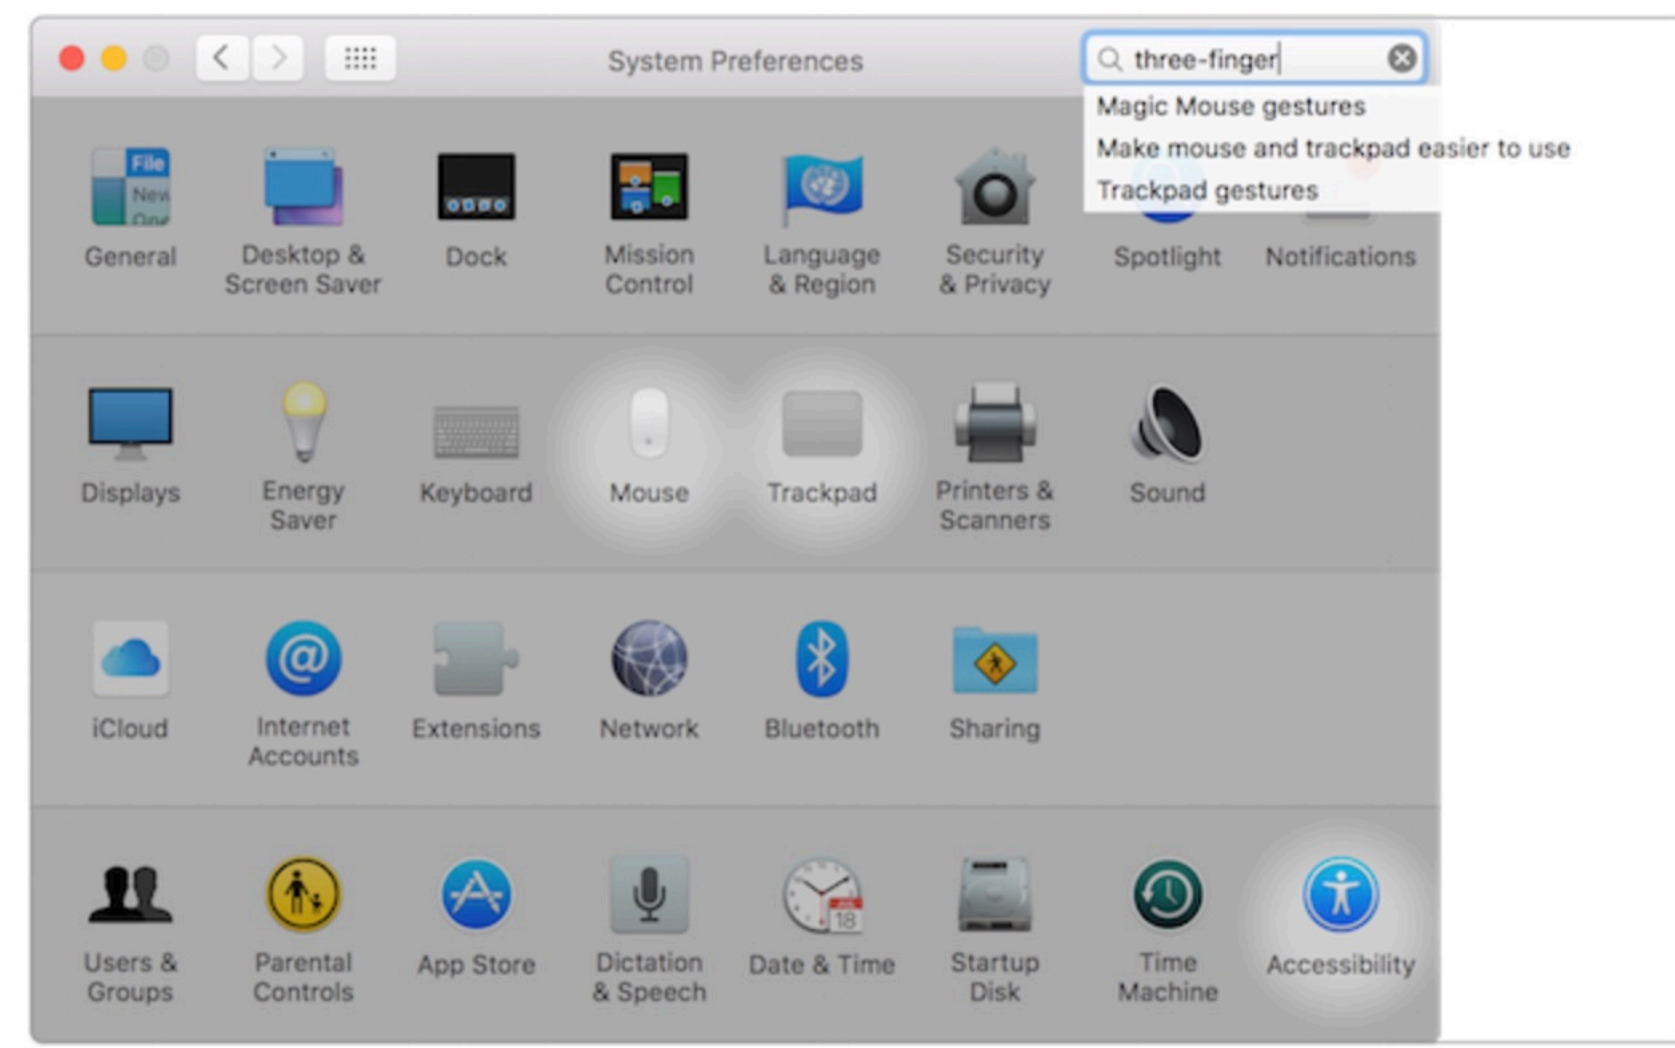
System Preferences

three-finger

Magic Mouse gestures
Make mouse and trackpad easier to use
Trackpad gestures

File
New
One

General
Desktop & Screen Saver
Dock
Mission Control
Language & Region
Security & Privacy
Spotlight
Notifications

Displays
Energy Saver
Keyboard
Mouse
Trackpad
Printers & Scanners
Sound

iCloud
Internet Accounts
Extensions
Network
Bluetooth
Sharing

Users & Groups
Parental Controls
App Store
Dictation & Speech
18
Date & Time
Startup Disk
Time Machine
Accessibility